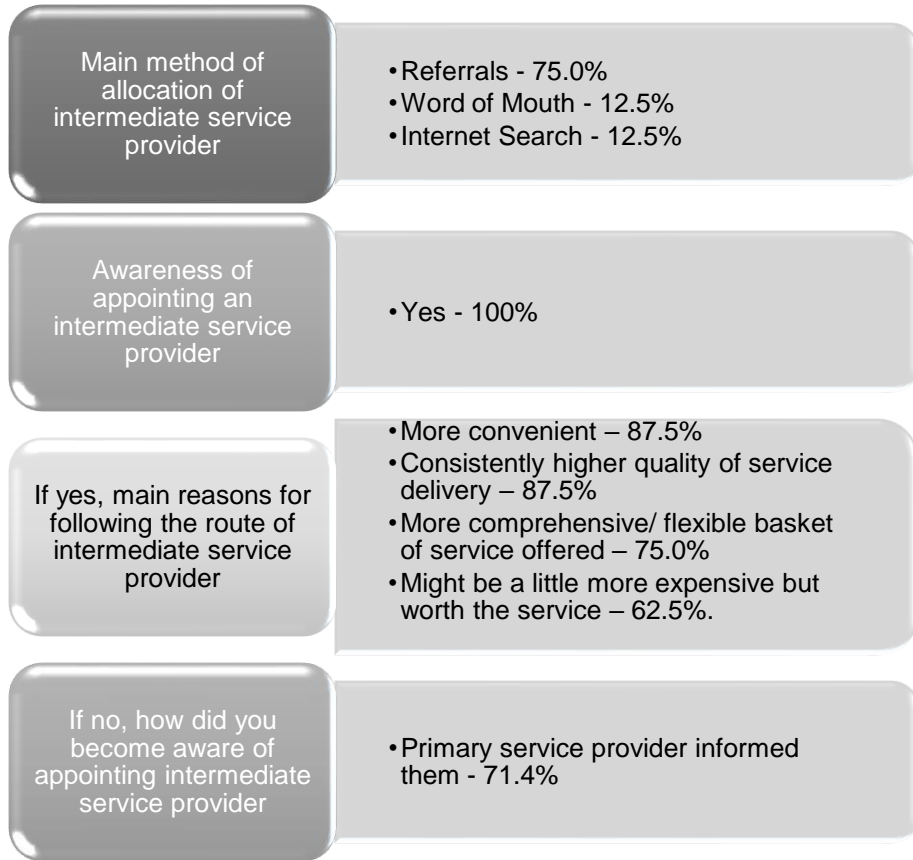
Main method of allocation of intermediate service provider

- Referrals - 75.0%
- Word of Mouth - 12.5%
- Internet Search - 12.5%

Awareness of appointing an intermediate service provider

- Yes - 100%

If yes, main reasons for following the route of intermediate service provider

- More convenient – 87.5%
- Consistently higher quality of service delivery – 87.5%
- More comprehensive/ flexible basket of service offered – 75.0%
- Might be a little more expensive but worth the service – 62.5%.

If no, how did you become aware of appointing intermediate service provider

- Primary service provider informed them - 71.4%